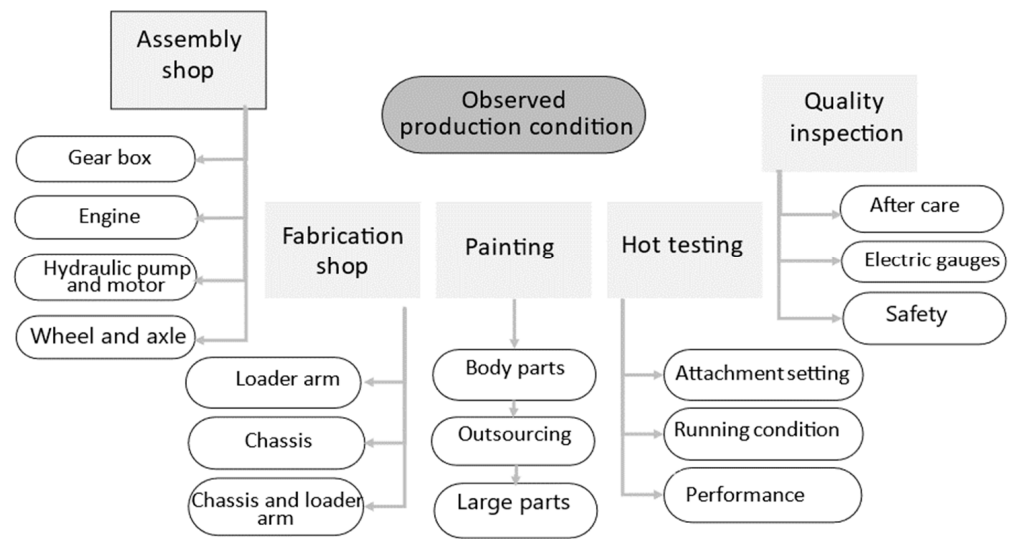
Observed production condition

Assembly shop

Gear box

Engine

Hydraulic pump and motor

Wheel and axle

Fabrication shop

Loader arm

Chassis

Chassis and loader arm

Painting

Body parts

Outsourcing

Large parts

Hot testing

Attachment setting

Running condition

Performance

Quality inspection

After care

Electric gauges

Safety